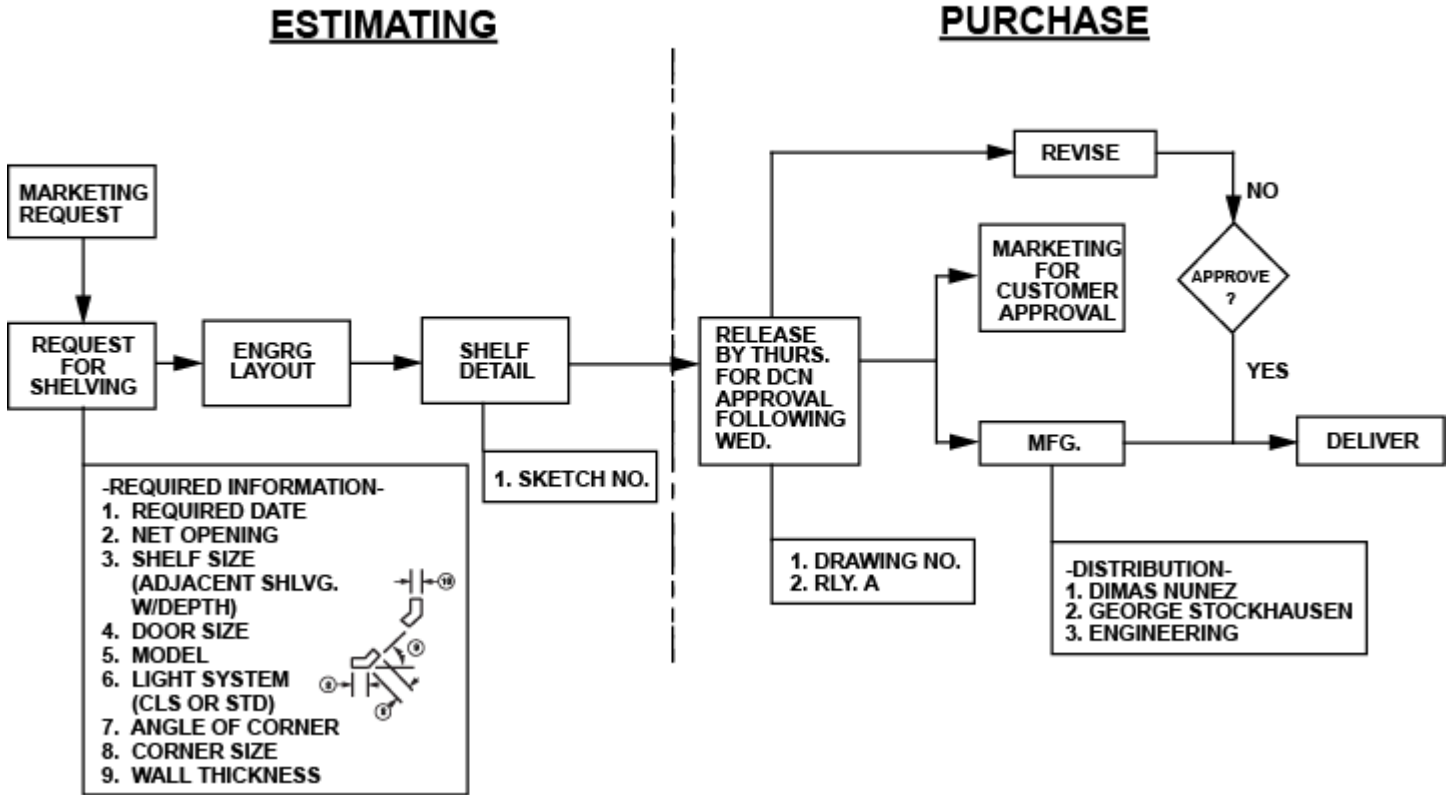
ESTIMATING

PURCHASE

MARKETING REQUEST

REQUEST FOR SHELVING

ENGRG LAYOUT

SHELF DETAIL

1. SKETCH NO.

-REQUIRED INFORMATION-
1. REQUIRED DATE
2. NET OPENING
3. SHELF SIZE (ADJACENT SHLVG. W/DEPTH)
4. DOOR SIZE
5. MODEL
6. LIGHT SYSTEM (CLS OR STD)
7. ANGLE OF CORNER
8. CORNER SIZE
9. WALL THICKNESS

10

9

8

8

RELEASE BY THURS. FOR DCN APPROVAL FOLLOWING WED.

1. DRAWING NO.
2. RLY. A

REVISE

NO

MARKETING FOR CUSTOMER APPROVAL

APPROVE ?

YES

MFG.

DELIVER

-DISTRIBUTION-
1. DIMAS NUNEZ
2. GEORGE STOCKHAUSEN
3. ENGINEERING